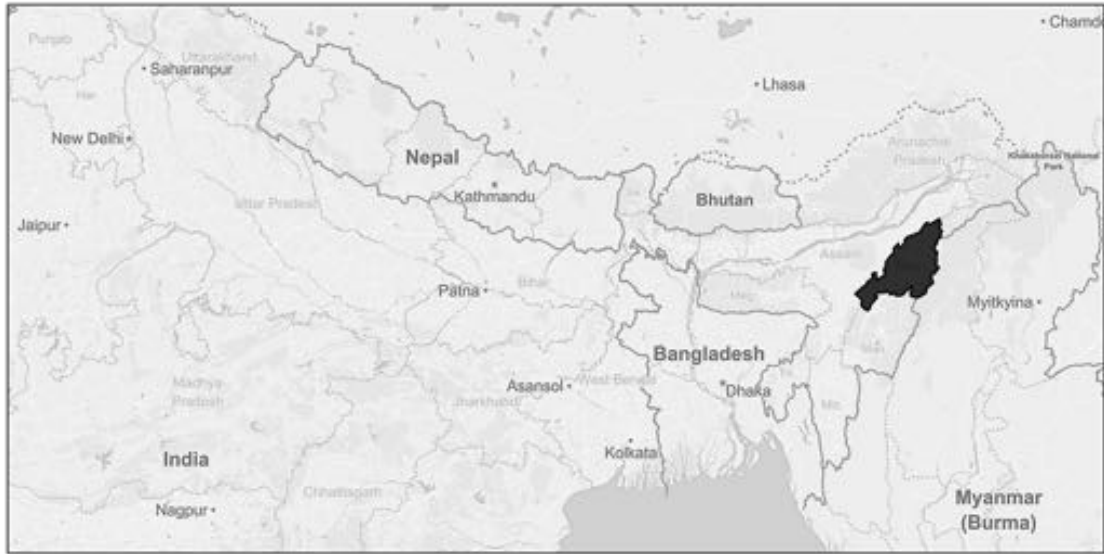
Chamdo
Punjab
Uttarakhand
Saharanpur
Lhasa
New Delhi
Nepal
Arunachal Pradesh
Khakaborazi National Park
Kathmandu
Bhutan
Jaipur
Uttar Pradesh
Assam
Patna
Bihar
Meghalaya
Myitkyina
Manipur
Bangladesh
Madhya Pradesh
Asansol
West Bengal
Jharkhand
Dhaka
Mizoram
India
Kolkata
Chhattisgarh
Myanmar (Burma)
Nagpur